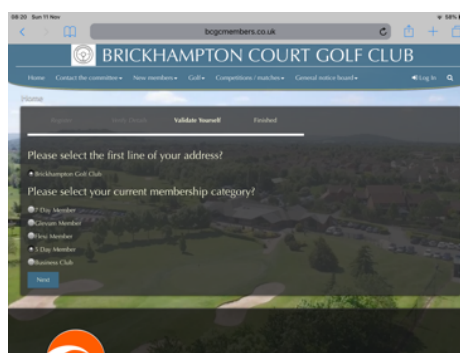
08:20 Sun 11 Nov

bcgcmembers.co.uk

BRICKHAMPTON COURT GOLF CLUB

Home Contact the committee▾ New members▾ Golf▾ Competitions / matches▾ General notice board▾ Log In

Home

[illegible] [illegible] Validate Yourself Finished

Please select the first line of your address?

Brickhampton Golf Club

Please select your current membership category?

7 Day Member

Glevum Member

Flexi Member

5 Day Member

Business Club

Next